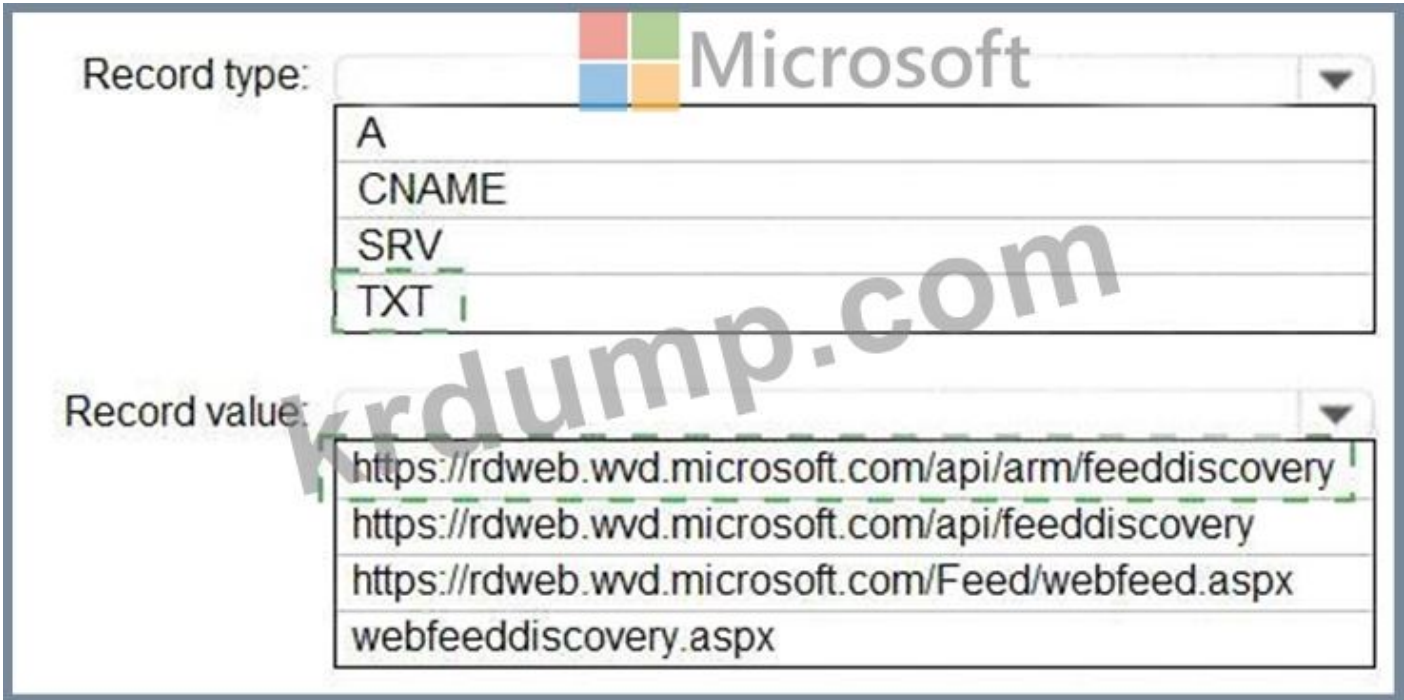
Microsoft

Record type:

A
CNAME
SRV
TXT

krdump.com

Record value:

https://rdweb.wvd.microsoft.com/api/arm/feeddiscovery
https://rdweb.wvd.microsoft.com/api/feeddiscovery
https://rdweb.wvd.microsoft.com/Feed/webfeed.aspx
webfeeddiscovery.aspx